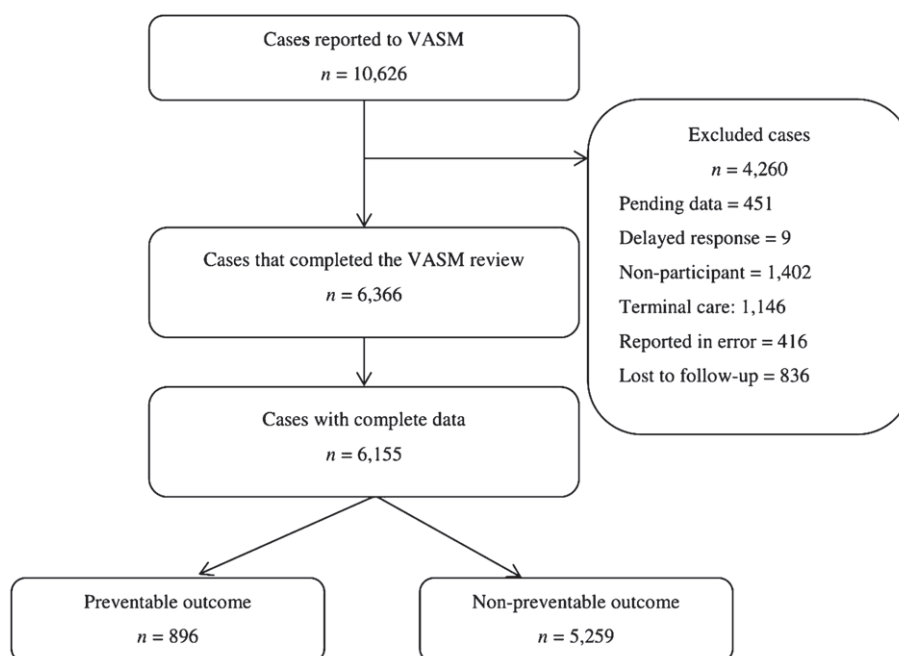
Cases reported to VASM

$n = 10,626$

Excluded cases

$n = 4,260$

Pending data = 451

Delayed response = 9

Non-participant = 1,402

Terminal care: 1,146

Reported in error = 416

Lost to follow-up = 836

Cases that completed the VASM review

$n = 6,366$

Cases with complete data

$n = 6,155$

Preventable outcome

$n = 896$

Non-preventable outcome

$n = 5,259$